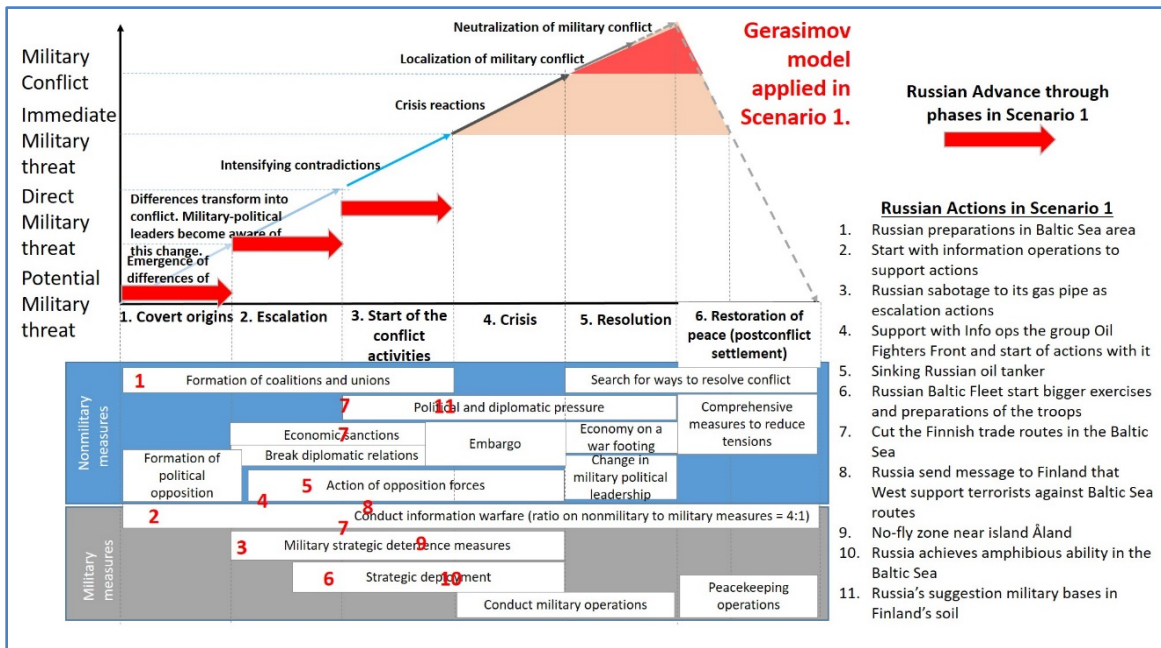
Military Conflict

Immediate Military threat

Direct Military threat

Potential Military threat

Neutralization of military conflict

Localization of military conflict

Crisis reactions

Intensifying contradictions

Differences transform into conflict. Military-political leaders become aware of this change.

Emergence of differences of

Gerasimov model applied in Scenario 1.

Russian Advance through phases in Scenario 1

1. Covert origins
2. Escalation
3. Start of the conflict activities
4. Crisis
5. Resolution
6. Restoration of peace (postconflict settlement)

Nonmilitary measures

1 Formation of coalitions and unions
Search for ways to resolve conflict
7 Political and diplomatic pressure 11
Comprehensive measures to reduce tensions
Economic sanctions 7
Embargo
Economy on a war footing
Break diplomatic relations
Change in military political leadership
Formation of political opposition
4
5 Action of opposition forces
8

Military measures

2 Conduct information warfare (ratio on nonmilitary to military measures = 4:1)
7
3 Military strategic deterrence measures 9
6 Strategic deployment 10
Conduct military operations
Peacekeeping operations

Russian Actions in Scenario 1
1. Russian preparations in Baltic Sea area
2. Start with information operations to support actions
3. Russian sabotage to its gas pipe as escalation actions
4. Support with Info ops the group Oil Fighters Front and start of actions with it
5. Sinking Russian oil tanker
6. Russian Baltic Fleet start bigger exercises and preparations of the troops
7. Cut the Finnish trade routes in the Baltic Sea
8. Russia send message to Finland that West support terrorists against Baltic Sea routes
9. No-fly zone near island Åland
10. Russia achieves amphibious ability in the Baltic Sea
11. Russia's suggestion military bases in Finland's soil